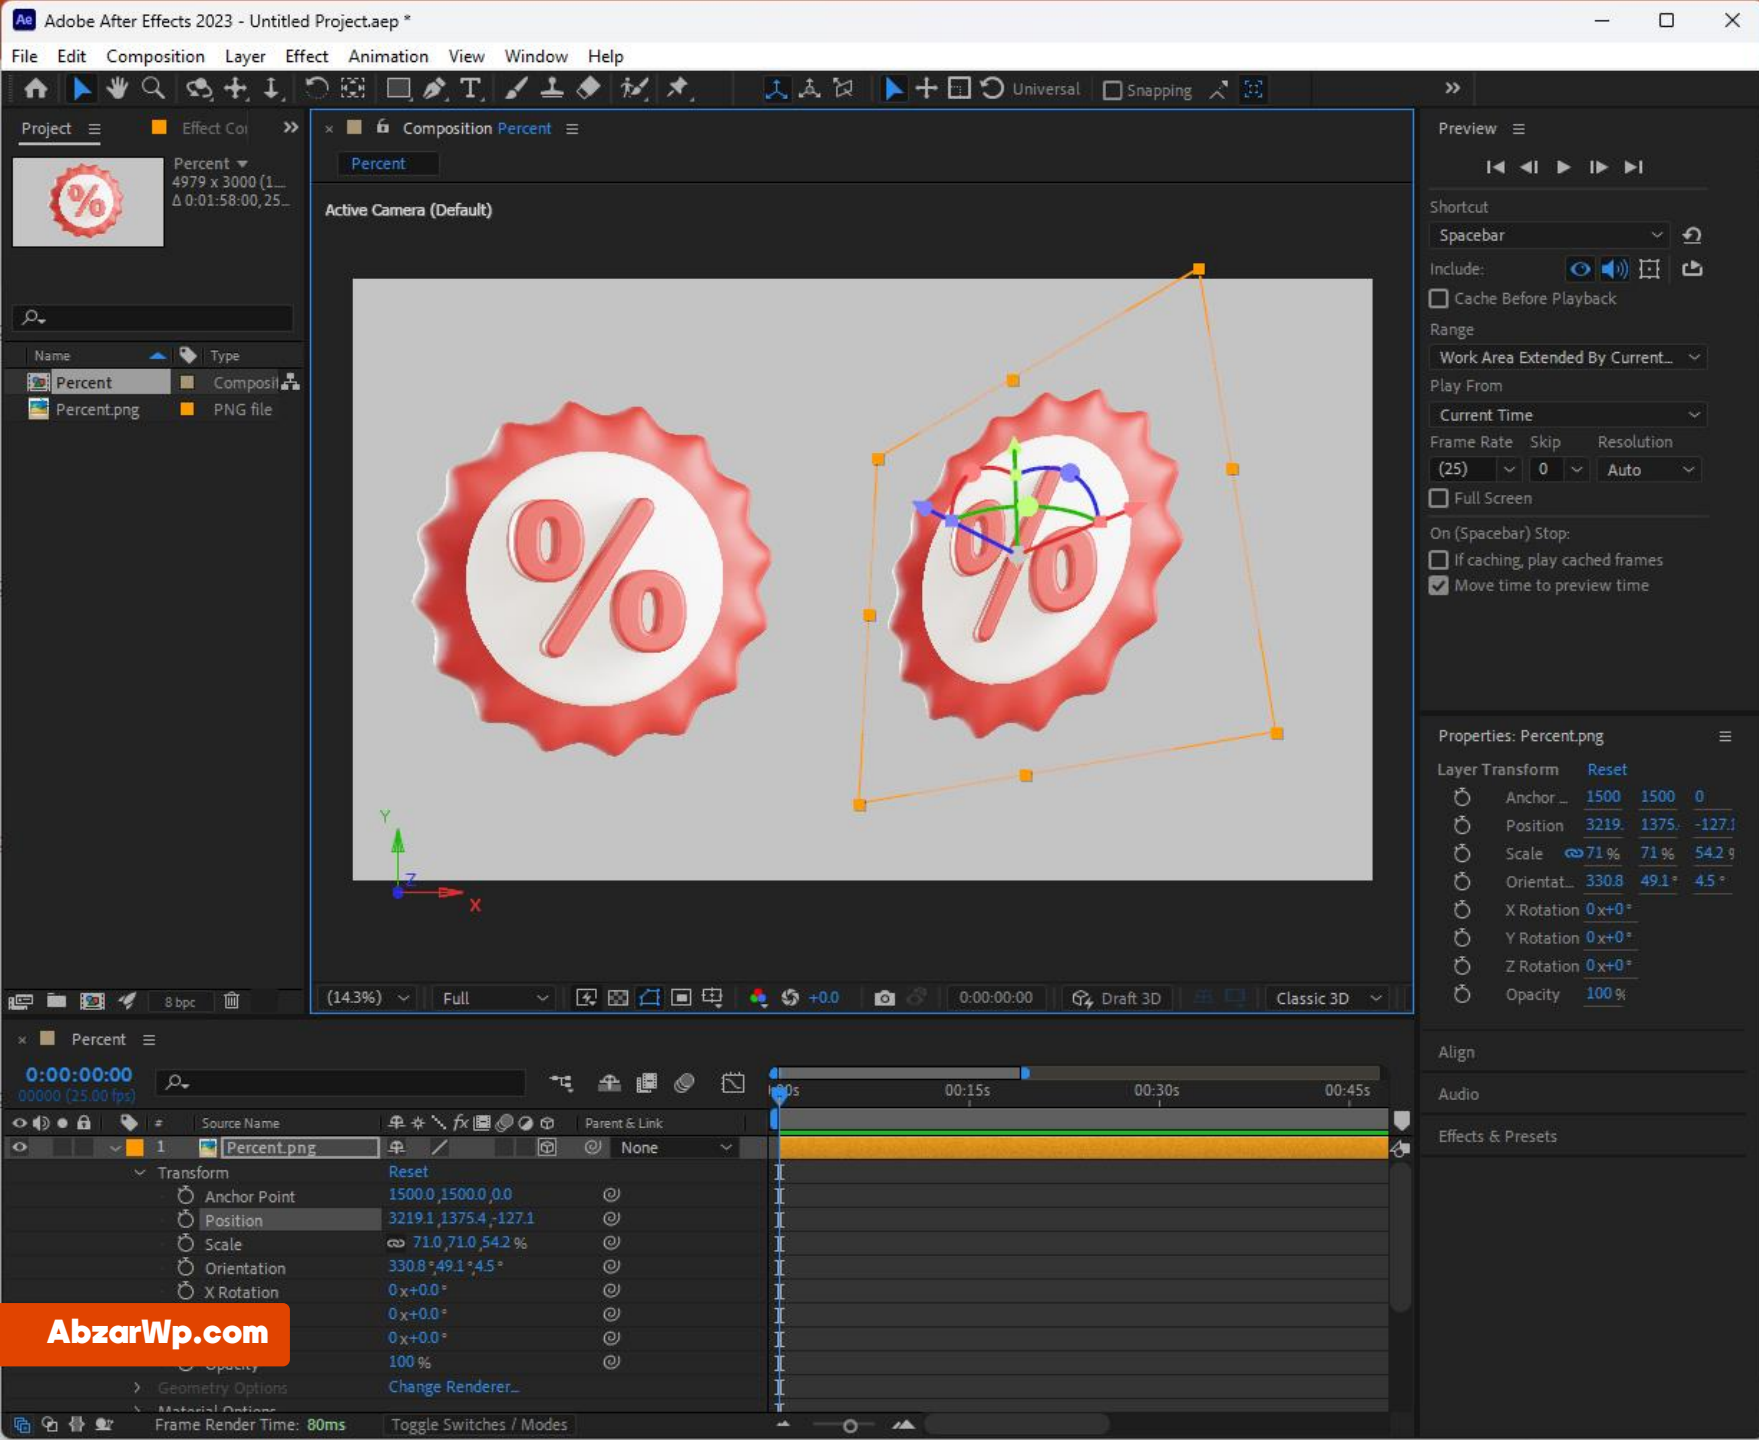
Adobe After Effects 2023 - Untitled Project.aep *

File Edit Composition Layer Effect Animation View Window Help

Universal Snapping

Project Effect Co

Percent
4979 x 3000 (1...
Δ 0:01:58:00, 25...

Name Type
Percent Composit
Percent.png PNG file

8 bpc

Composition Percent
Percent
Active Camera (Default)

Y
Z
X

(14.3%) Full +0.0 0:00:00:00 Draft 3D Classic 3D

Preview
Shortcut
Spacebar
Include:
Cache Before Playback
Range
Work Area Extended By Current...
Play From
Current Time
Frame Rate Skip Resolution
(25) 0 Auto
Full Screen
On (Spacebar) Stop:
If caching, play cached frames
Move time to preview time

Properties: Percent.png
Layer Transform Reset
Anchor ... 1500 1500 0
Position 3219. 1375. -127.1
Scale 71 % 71 % 54.2 %
Orientat... 330.8 49.1 ° 4.5 °
X Rotation 0x+0 °
Y Rotation 0x+0 °
Z Rotation 0x+0 °
Opacity 100 %

Align
Audio
Effects & Presets

Percent
0:00:00:00
00000 (25.00 fps)

Source Name Parent & Link
1 Percent.png None
Transform Reset
Anchor Point 1500.0,1500.0,0.0
Position 3219.1,1375.4,-127.1
Scale 71.0,71.0,54.2 %
Orientation 330.8 °,49.1 °,4.5 °
X Rotation 0x+0.0 °
0x+0.0 °
0x+0.0 °
100 %
Geometry Options Change Renderer...
Material Options

00s 00:15s 00:30s 00:45s

Frame Render Time: 80ms Toggle Switches / Modes

AbzarWp.com